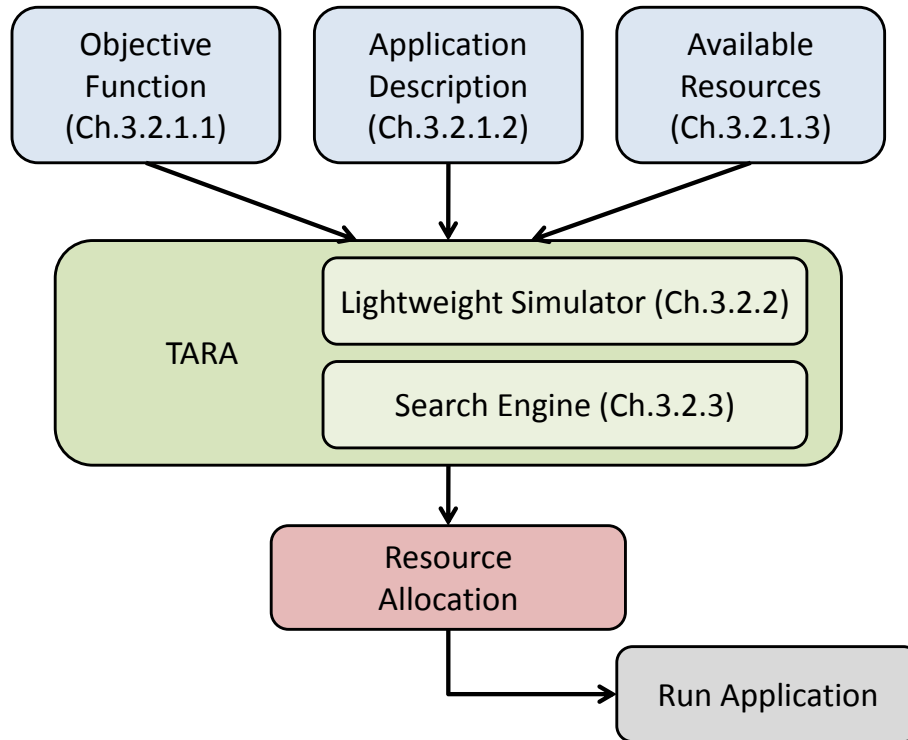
Objective Function (Ch.3.2.1.1)

Application Description (Ch.3.2.1.2)

Available Resources (Ch.3.2.1.3)

TARA

Lightweight Simulator (Ch.3.2.2)

Search Engine (Ch.3.2.3)

Resource Allocation

Run Application